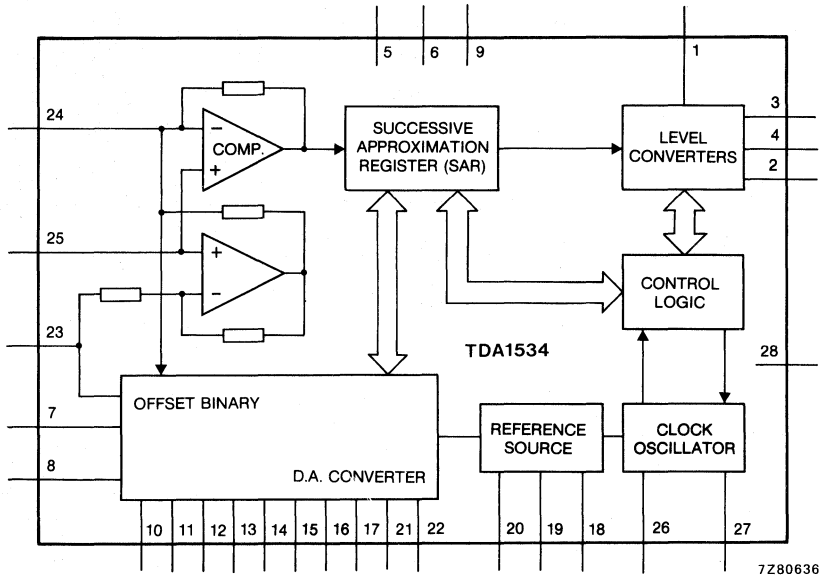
5
6
9
1
3
4
2
24
COMP.
−
+
SUCCESSIVE APPROXIMATION REGISTER (SAR)
LEVEL CONVERTERS
25
+
−
CONTROL LOGIC
23
TDA1534
28
OFFSET BINARY
7
8
D.A. CONVERTER
REFERENCE SOURCE
CLOCK OSCILLATOR
10
11
12
13
14
15
16
17
21
22
20
19
18
26
27
7Z80636